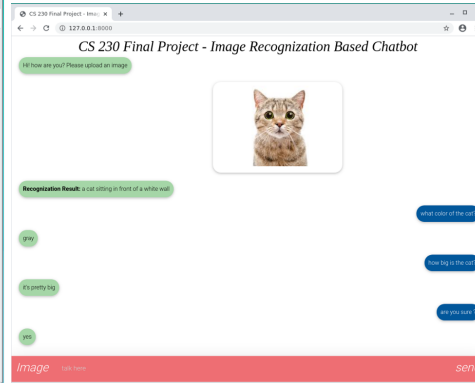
CS 230 Final Project - Imag ×
127.0.0.1:8000

CS 230 Final Project - Image Recognization Based Chatbot

Hi! how are you? Please upload an image

Recognization Result: a cat sitting in front of a white wall

what color of the cat

gray

how big is the cat

it's pretty big

are you sure

yes

Image Talk here sen